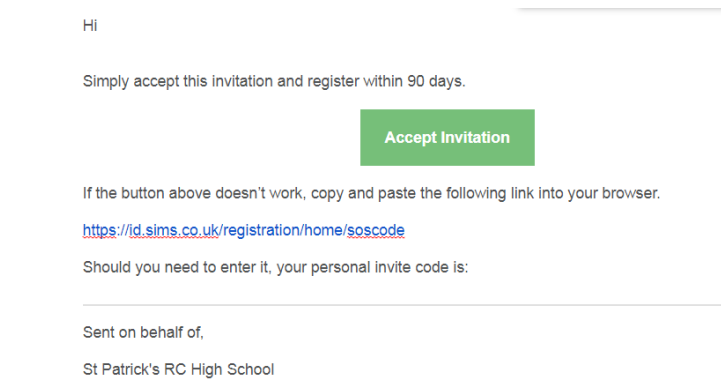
Hi

Simply accept this invitation and register within 90 days.

Accept Invitation

If the button above doesn’t work, copy and paste the following link into your browser.

https://id.sims.co.uk/registration/home/soscode

Should you need to enter it, your personal invite code is:

Sent on behalf of,

St Patrick's RC High School